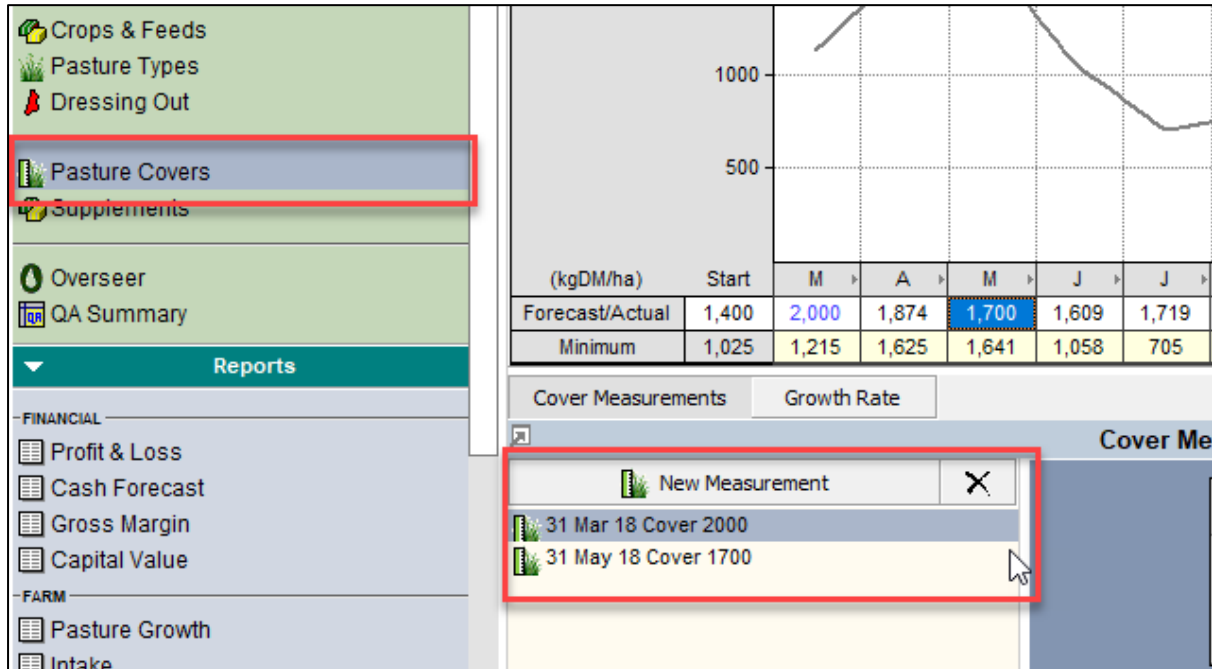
Crops & Feeds
Pasture Types
Dressing Out

Pasture Covers
Supplements

Overseer
QA Summary

Reports

FINANCIAL
Profit & Loss
Cash Forecast
Gross Margin
Capital Value
FARM
Pasture Growth
Intake

1000
500

| (kgDM/ha) | Start | M | A | M | J | J |
|---|---|---|---|---|---|---|
| Forecast/Actual | 1,400 | 2,000 | 1,874 | 1,700 | 1,609 | 1,719 |
| Minimum | 1,025 | 1,215 | 1,625 | 1,641 | 1,058 | 705 |

Cover Measurements
Growth Rate

Cover Me

New Measurement
31 Mar 18 Cover 2000
31 May 18 Cover 1700